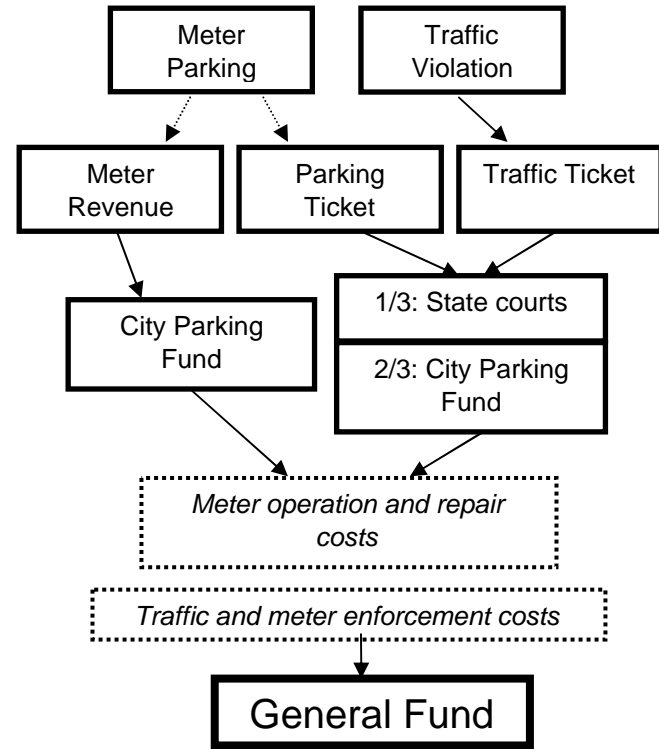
Meter Parking

Traffic Violation

Meter Revenue

Parking Ticket

Traffic Ticket

City Parking Fund

1/3: State courts

2/3: City Parking Fund

*Meter operation and repair costs*

*Traffic and meter enforcement costs*

General Fund